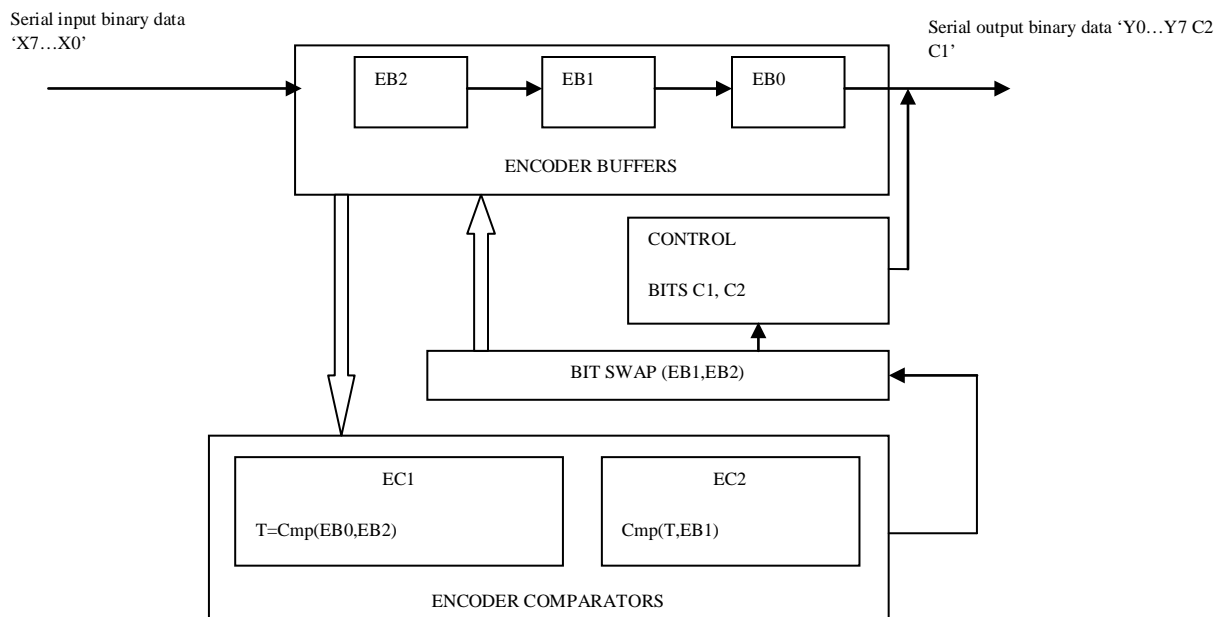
Serial input binary data 'X7…X0'

Serial output binary data 'Y0…Y7 C2 C1'

EB2

EB1

EB0

ENCODER BUFFERS

CONTROL

BITS C1, C2

BIT SWAP (EB1,EB2)

EC1

T=Cmp(EB0,EB2)

EC2

Cmp(T,EB1)

ENCODER COMPARATORS